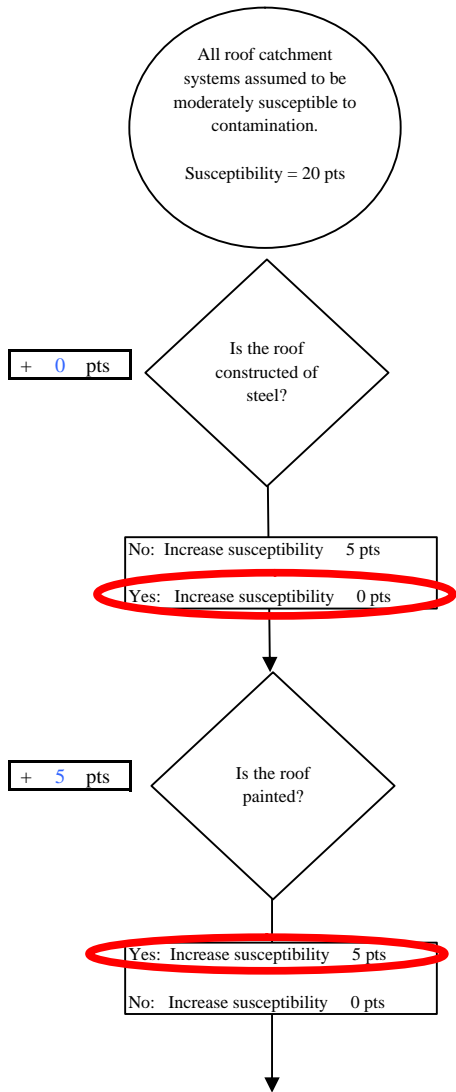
All roof catchment systems assumed to be moderately susceptible to contamination.

Susceptibility = 20 pts

+ 0 pts

Is the roof constructed of steel?

No: Increase susceptibility 5 pts

Yes: Increase susceptibility 0 pts

+ 5 pts

Is the roof painted?

Yes: Increase susceptibility 5 pts

No: Increase susceptibility 0 pts